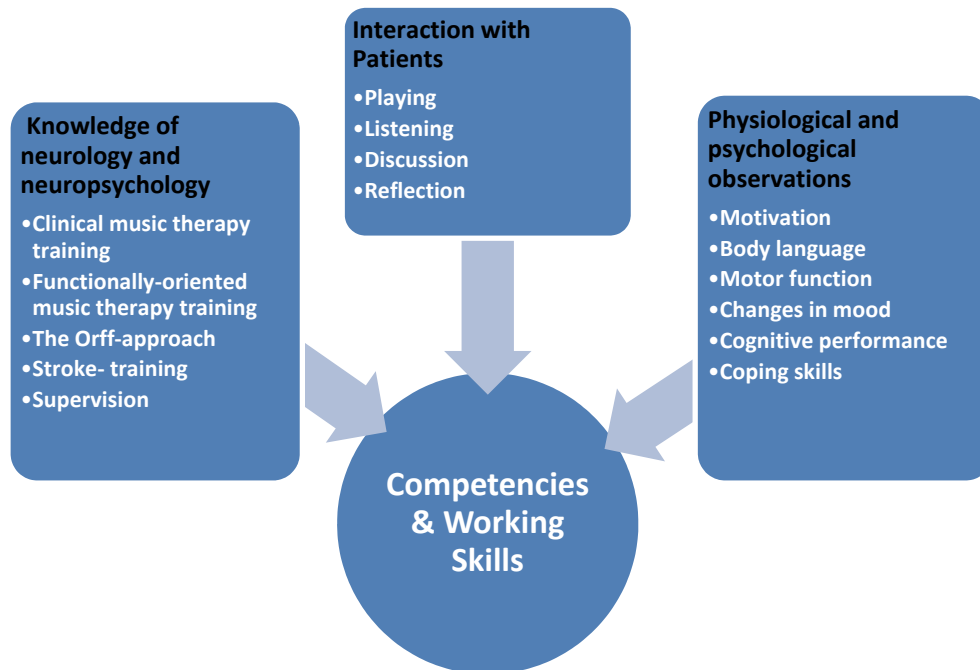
Knowledge of neurology and neuropsychology

•Clinical music therapy training
•Functionally-oriented music therapy training
•The Orff-approach
•Stroke- training
•Supervision

Interaction with Patients

•Playing
•Listening
•Discussion
•Reflection

Physiological and psychological observations

•Motivation
•Body language
•Motor function
•Changes in mood
•Cognitive performance
•Coping skills

Competencies & Working Skills